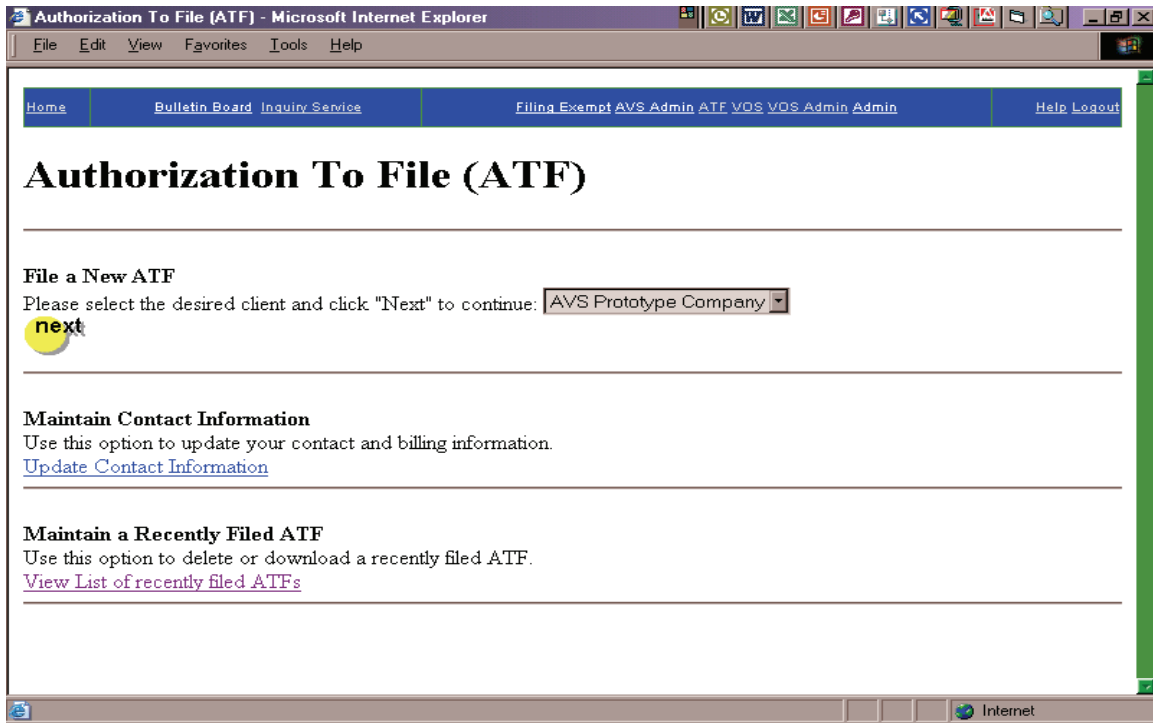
Authorization To File (ATF) - Microsoft Internet Explorer

File Edit View Favorites Tools Help

Home | Bulletin Board Inquiry Service | Filing Exempt AVS Admin ATF VOS VOS Admin Admin | Help Logout

# Authorization To File (ATF)

**File a New ATF**
Please select the desired client and click "Next" to continue: AVS Prototype Company
next

**Maintain Contact Information**
Use this option to update your contact and billing information.
Update Contact Information

**Maintain a Recently Filed ATF**
Use this option to delete or download a recently filed ATF.
View List of recently filed ATFs

Internet